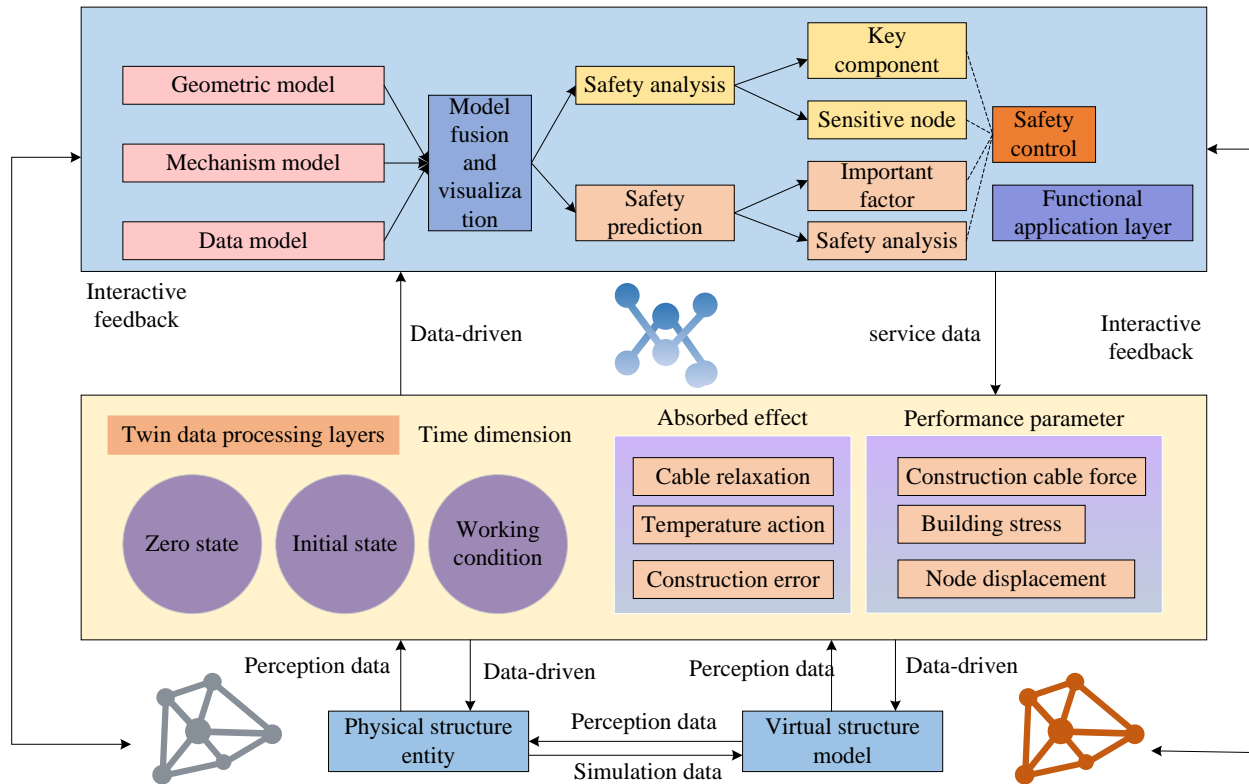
Geometric model

Mechanism model

Data model

Model fusion and visualization

Safety analysis

Safety prediction

Key component

Sensitive node

Important factor

Safety analysis

Safety control

Functional application layer

Interactive feedback

Data-driven

service data

Interactive feedback

Twin data processing layers

Time dimension

Absorbed effect

Performance parameter

Cable relaxation

Temperature action

Construction error

Construction cable force

Building stress

Node displacement

Zero state

Initial state

Working condition

Perception data

Data-driven

Perception data

Data-driven

Physical structure entity

Perception data

Simulation data

Virtual structure model